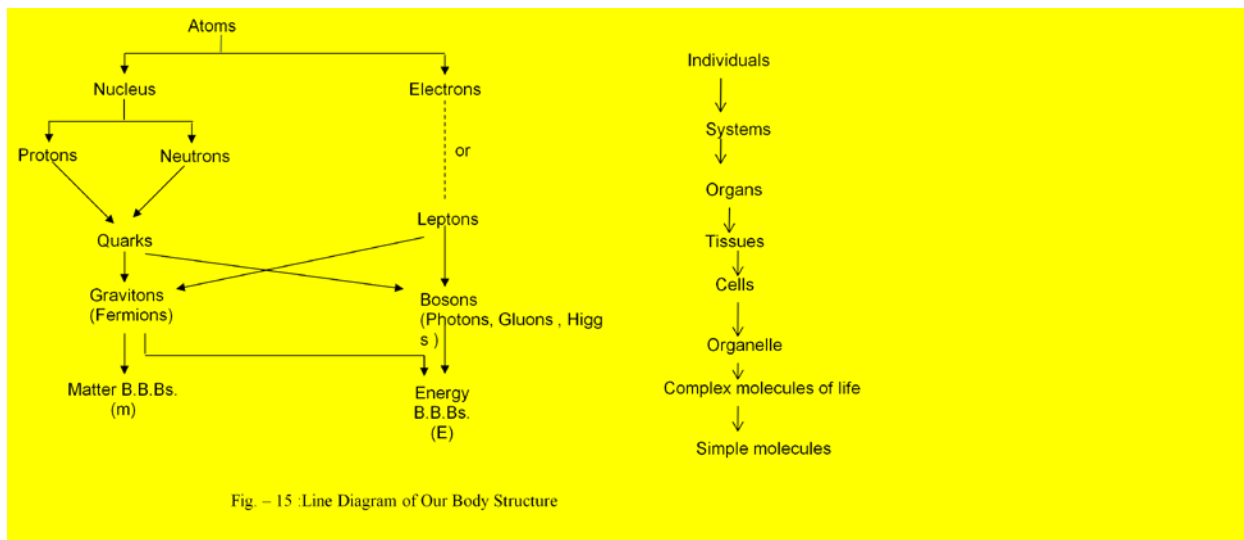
Atoms

Nucleus

Electrons

Protons

Neutrons

or

Leptons

Quarks

Gravitons (Fermions)

Bosons (Photons, Gluons , Higgs )

Matter B.B.Bs. (m)

Energy B.B.Bs. (E)

Individuals

Systems

Organs

Tissues

Cells

Organelle

Complex molecules of life

Simple molecules

Fig. – 15 :Line Diagram of Our Body Structure